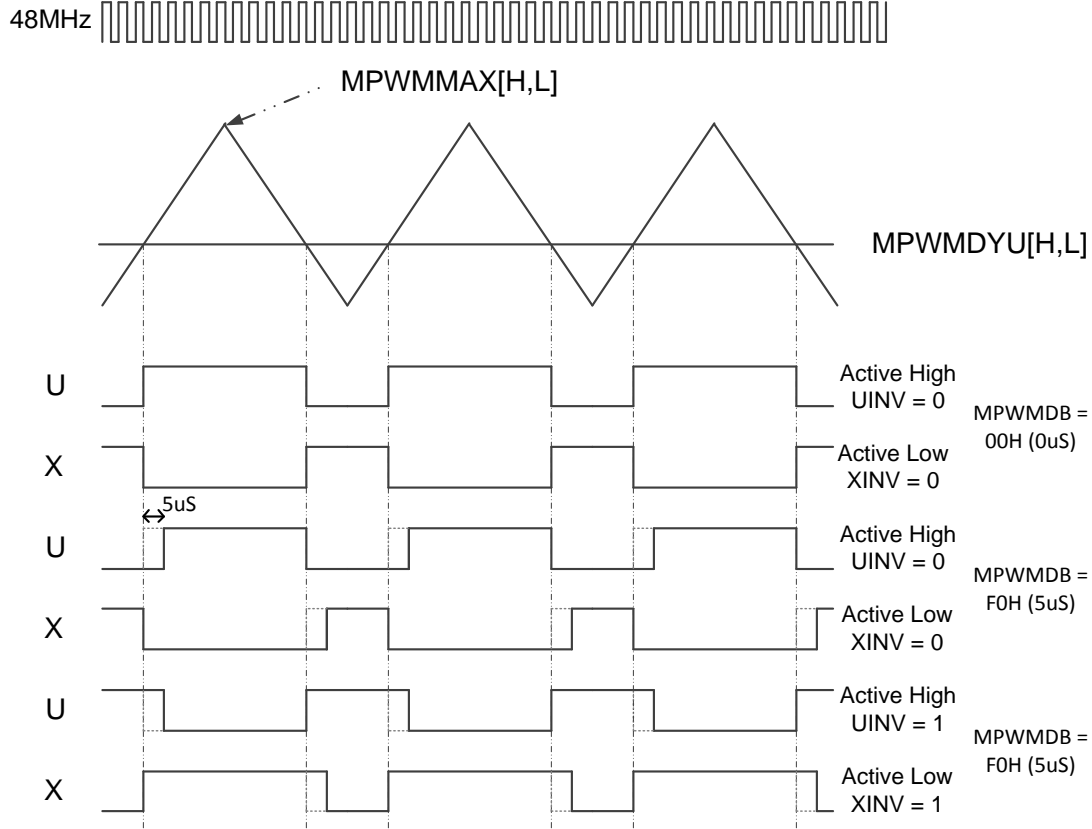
48MHz

MPWMMAX[H,L]

MPWMDYU[H,L]

U

Active High
UINV = 0

MPWMDB =
00H (0uS)

X

Active Low
XINV = 0

5uS

U

Active High
UINV = 0

MPWMDB =
F0H (5uS)

X

Active Low
XINV = 0

U

Active High
UINV = 1

MPWMDB =
F0H (5uS)

X

Active Low
XINV = 1